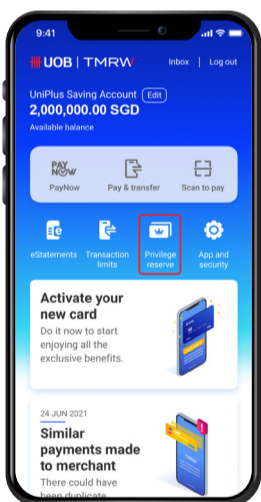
9:41

UOB | TMRW

Inbox | Log out

UniPlus Saving Account Edit

2,000,000.00 SGD

Available balance

PAY NOW

PayNow

Pay & transfer

Scan to pay

eStatements

Transaction limits

Privilege reserve

App and security

Activate your new card

Do it now to start enjoying all the exclusive benefits.

24 JUN 2021

Similar payments made to merchant

There could have been duplicate